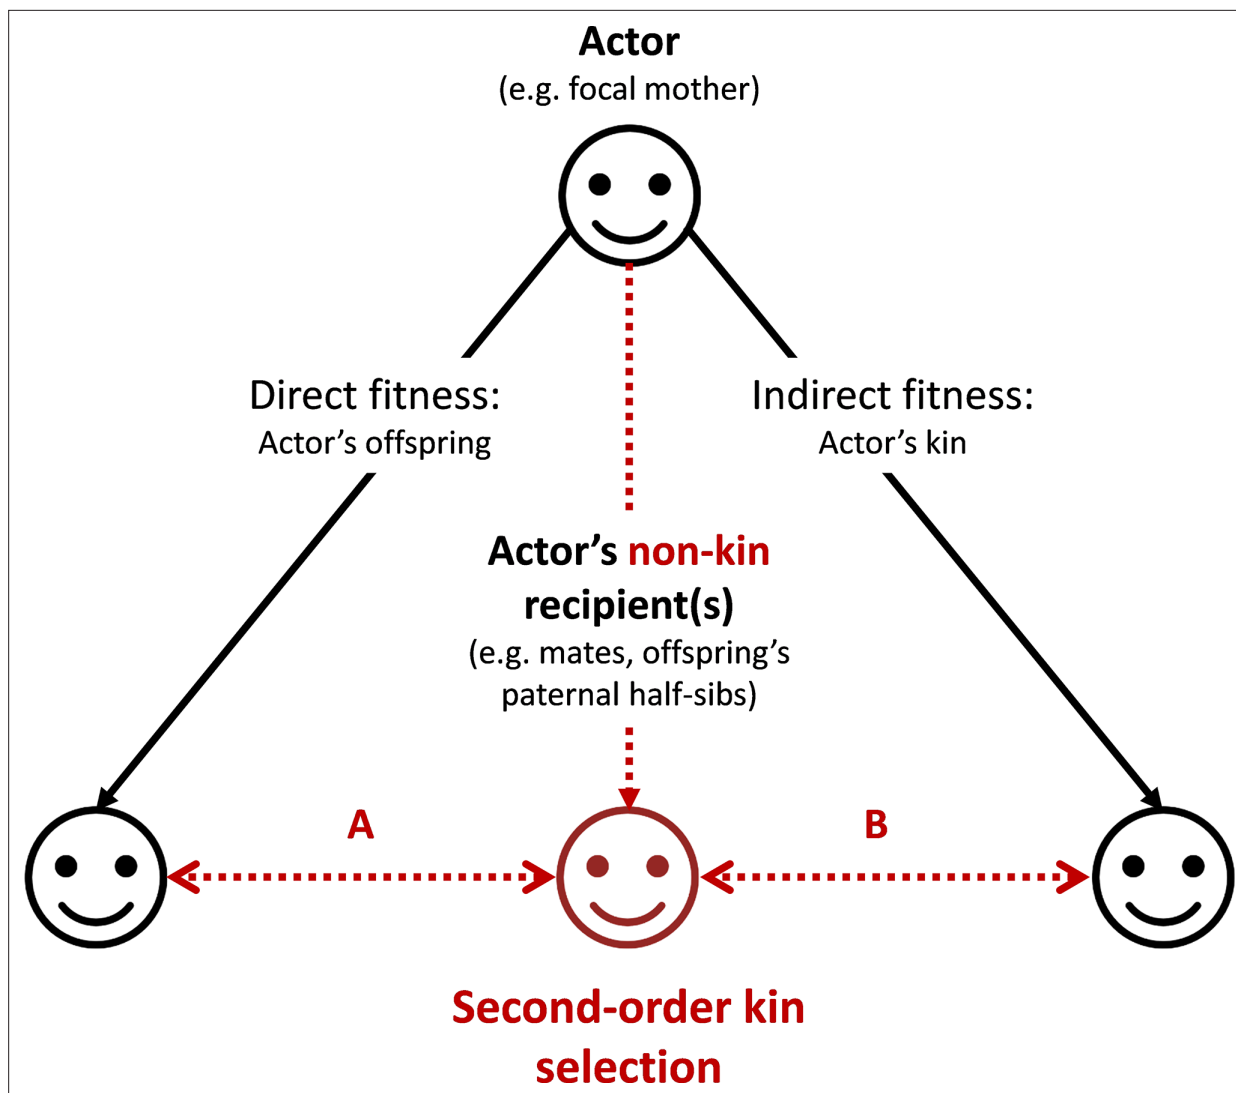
Actor
(e.g. focal mother)

Direct fitness:
Actor’s offspring

Indirect fitness:
Actor’s kin

Actor’s non-kin recipient(s)
(e.g. mates, offspring’s paternal half-sibs)

A

B

Second-order kin selection